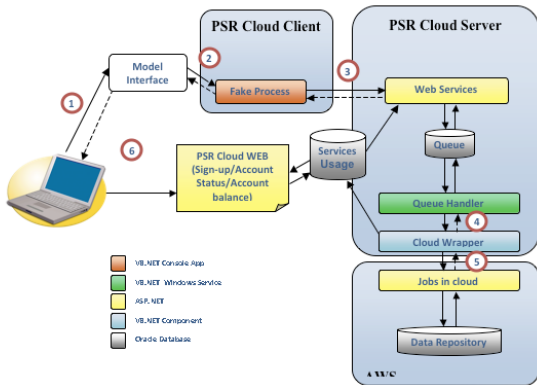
PSR Cloud Client

PSR Cloud Server

Model Interface

2

3

1

Fake Process

Web Services

Queue

6

PSR Cloud WEB (Sign-up/Account Status/Account balance)

Services Usage

Queue Handler

4

Cloud Wrapper

5

Jobs in cloud

VB.NET Console App

VB.NET Windows Service

ASP.NET

VB.NET Component

Oracle Database

Data Repository

AWS